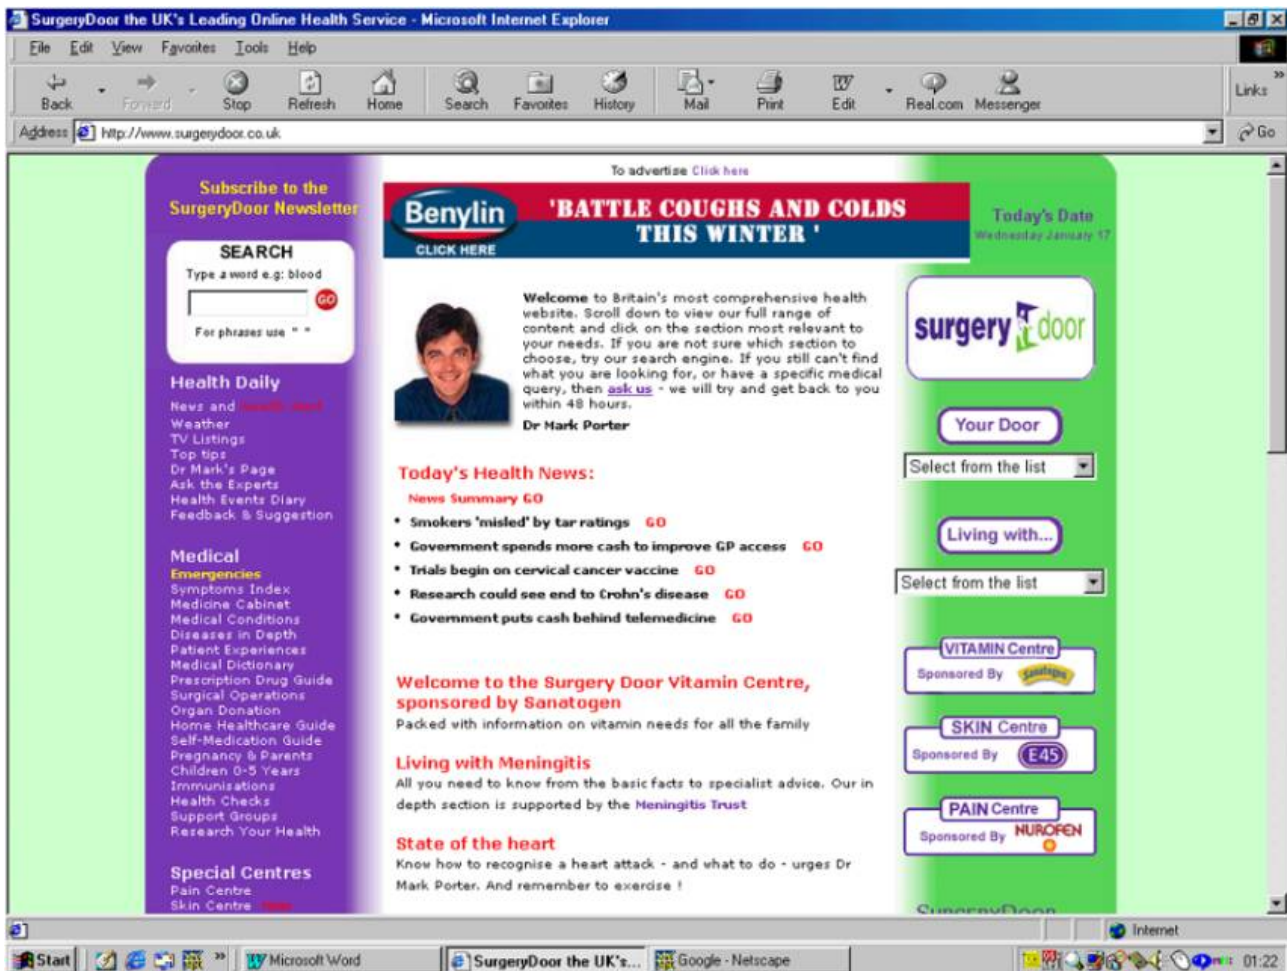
SurgeryDoor the UK's Leading Online Health Service - Microsoft Internet Explorer

File Edit View Favorites Tools Help

Back Forward Stop Refresh Home Search Favorites History Mail Print Edit Real.com Messenger Links

Address http://www.surgerydoor.co.uk Go

To advertise Click here

Subscribe to the SurgeryDoor Newsletter

SEARCH
Type a word e.g: blood
GO
For phrases use " "

Benylin CLICK HERE
'BATTLE COUGHS AND COLDS THIS WINTER '

Today's Date
Wednesday January 17

surgery door

Welcome to Britain's most comprehensive health website. Scroll down to view our full range of content and click on the section most relevant to your needs. If you are not sure which section to choose, try our search engine. If you still can't find what you are looking for, or have a specific medical query, then ask us - we will try and get back to you within 48 hours.

Dr Mark Porter

Health Daily
News and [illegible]
Weather
TV Listings
Top tips
Dr Mark's Page
Ask the Experts
Health Events Diary
Feedback & Suggestion

Medical
Emergencies
Symptoms Index
Medicine Cabinet
Medical Conditions
Diseases in Depth
Patient Experiences
Medical Dictionary
Prescription Drug Guide
Surgical Operations
Organ Donation
Home Healthcare Guide
Self-Medication Guide
Pregnancy & Parents
Children 0-5 Years
Immunisations
Health Checks
Support Groups
Research Your Health

Special Centres
Pain Centre
Skin Centre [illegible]

Today's Health News:
News Summary GO
• Smokers 'misled' by tar ratings GO
• Government spends more cash to improve GP access GO
• Trials begin on cervical cancer vaccine GO
• Research could see end to Crohn's disease GO
• Government puts cash behind telemedicine GO

Welcome to the Surgery Door Vitamin Centre, sponsored by Sanatogen
Packed with information on vitamin needs for all the family

Living with Meningitis
All you need to know from the basic facts to specialist advice. Our in depth section is supported by the Meningitis Trust

State of the heart
Know how to recognise a heart attack - and what to do - urges Dr Mark Porter. And remember to exercise !

Your Door
Select from the list

Living with...
Select from the list

VITAMIN Centre
Sponsored By Sanatogen

SKIN Centre
Sponsored By E45

PAIN Centre
Sponsored By NUROFEN

SurgeryDoor

Internet

Start | Microsoft Word | SurgeryDoor the UK's... | Google - Netscape | 01:22